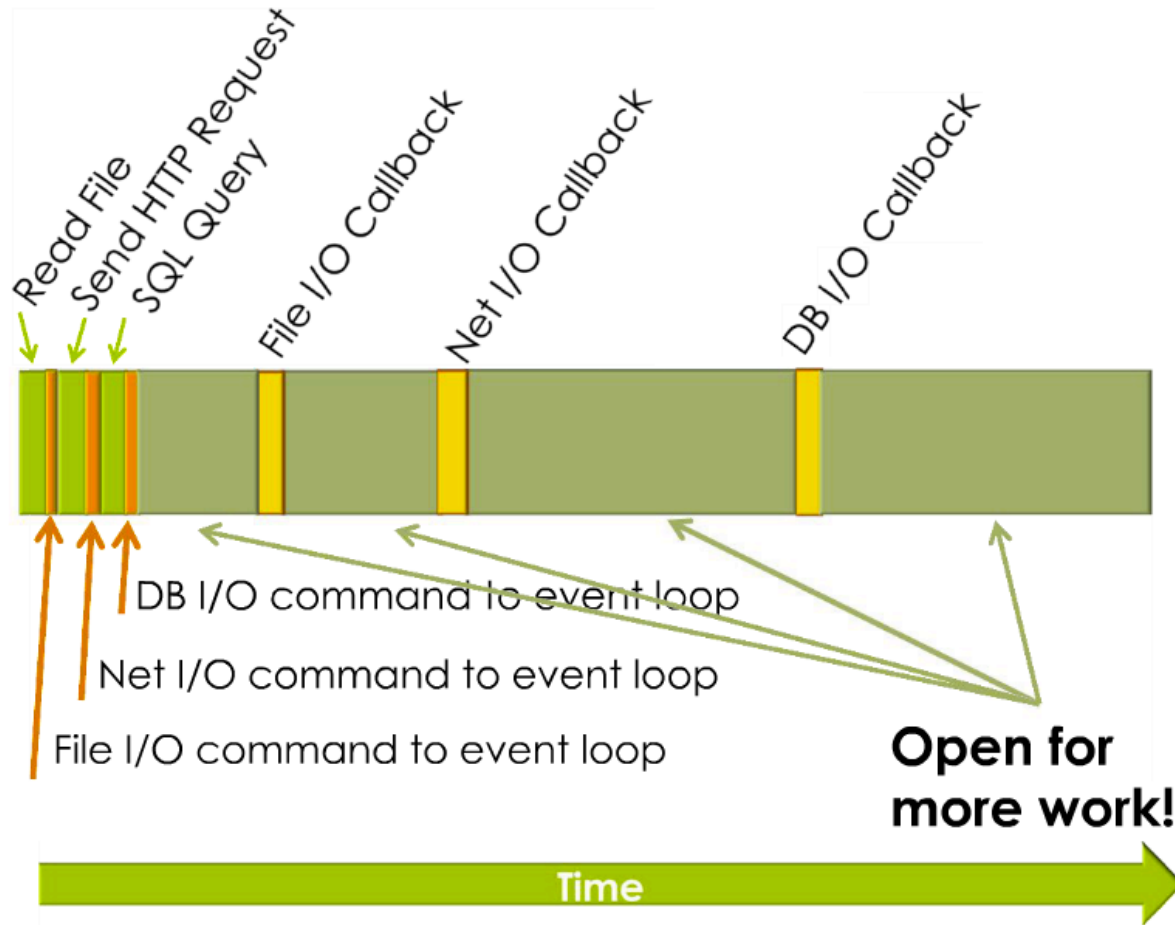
Read File
Send HTTP Request
SQL Query
File I/O Callback
Net I/O Callback
DB I/O Callback

DB I/O command to event loop
Net I/O command to event loop
File I/O command to event loop

Open for more work!

Time